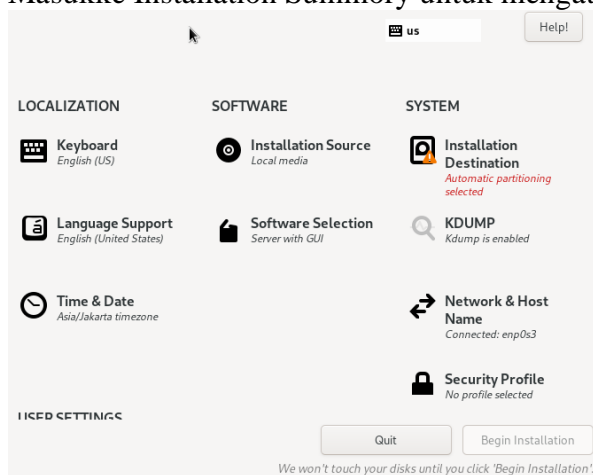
Masukke Installation Summary untuk mengat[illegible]

us

Help!

LOCALIZATION

Keyboard
English (US)

Language Support
English (United States)

Time & Date
Asia/Jakarta timezone

SOFTWARE

Installation Source
Local media

Software Selection
Server with GUI

SYSTEM

Installation Destination
Automatic partitioning selected

KDUMP
Kdump is enabled

Network & Host Name
Connected: enp0s3

Security Profile
No profile selected

USER SETTINGS

Quit

Begin Installation

We won't touch your disks until you click 'Begin Installation'.